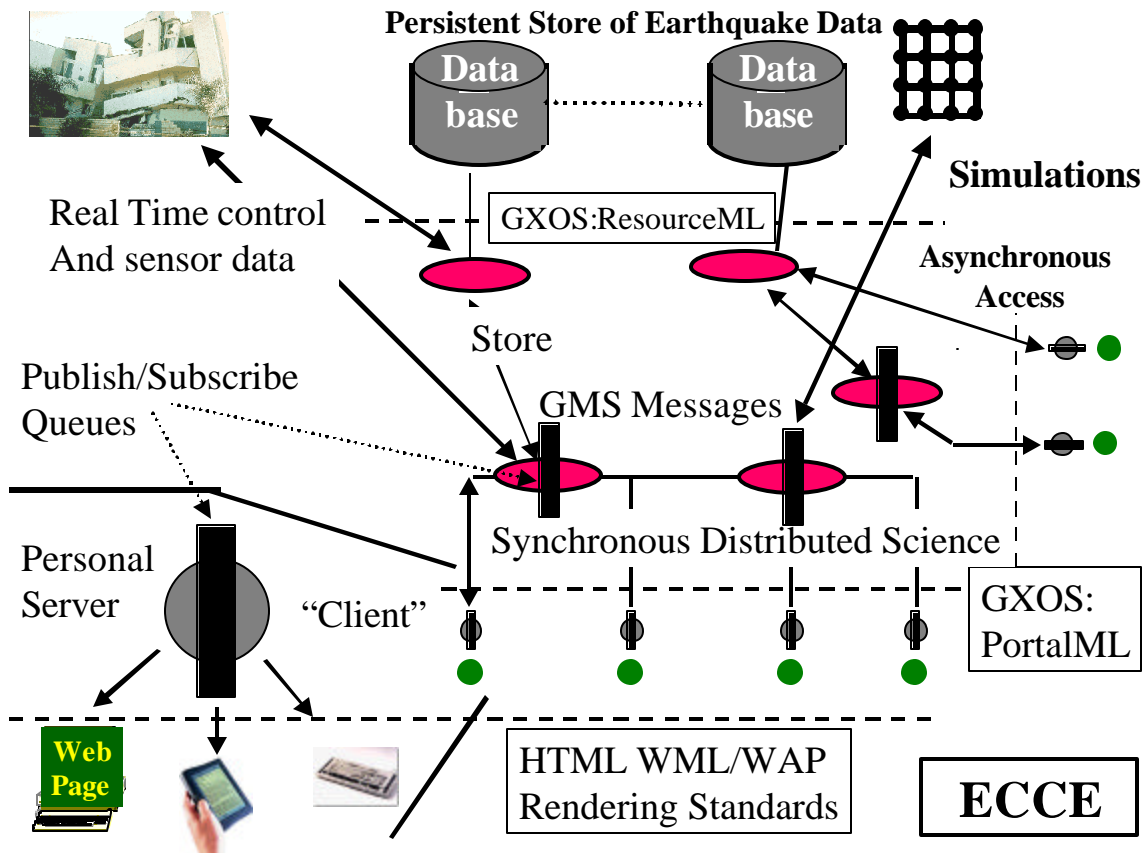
Persistent Store of Earthquake Data

Data base

Data base

Simulations

Real Time control And sensor data

GXOS:ResourceML

Asynchronous Access

Store

Publish/Subscribe Queues

GMS Messages

Synchronous Distributed Science

Personal Server

"Client"

GXOS: PortalML

Web Page

HTML WML/WAP Rendering Standards

ECCE